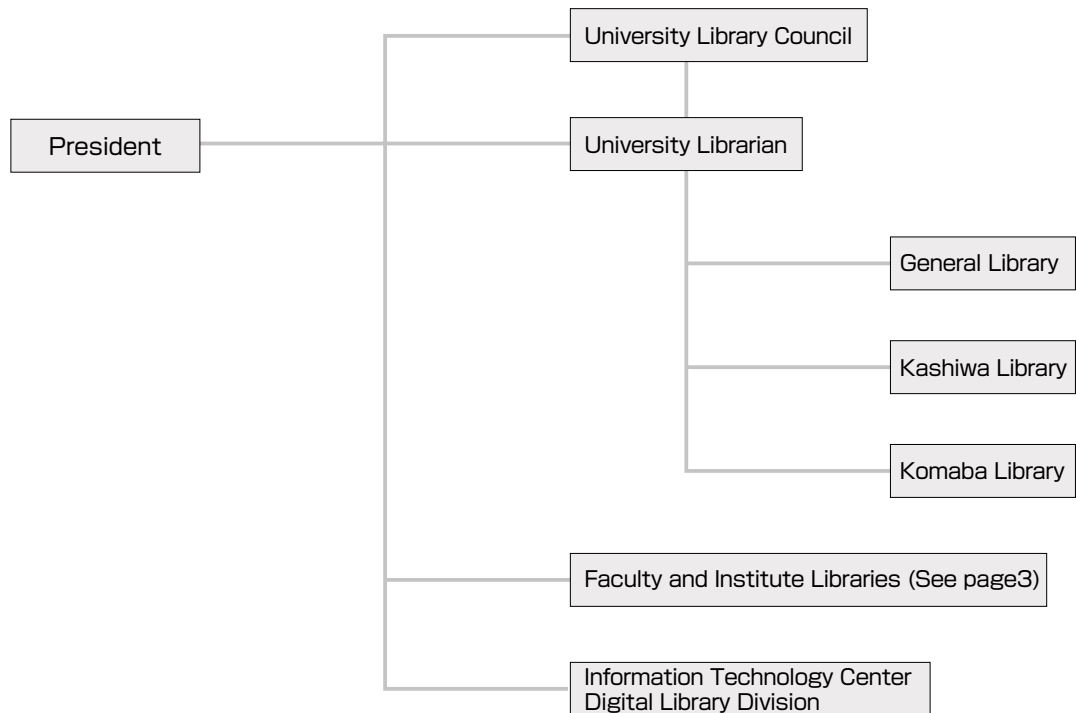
President

University Library Council

University Librarian

General Library

Kashiwa Library

Komaba Library

Faculty and Institute Libraries (See page3)

Information Technology Center
Digital Library Division